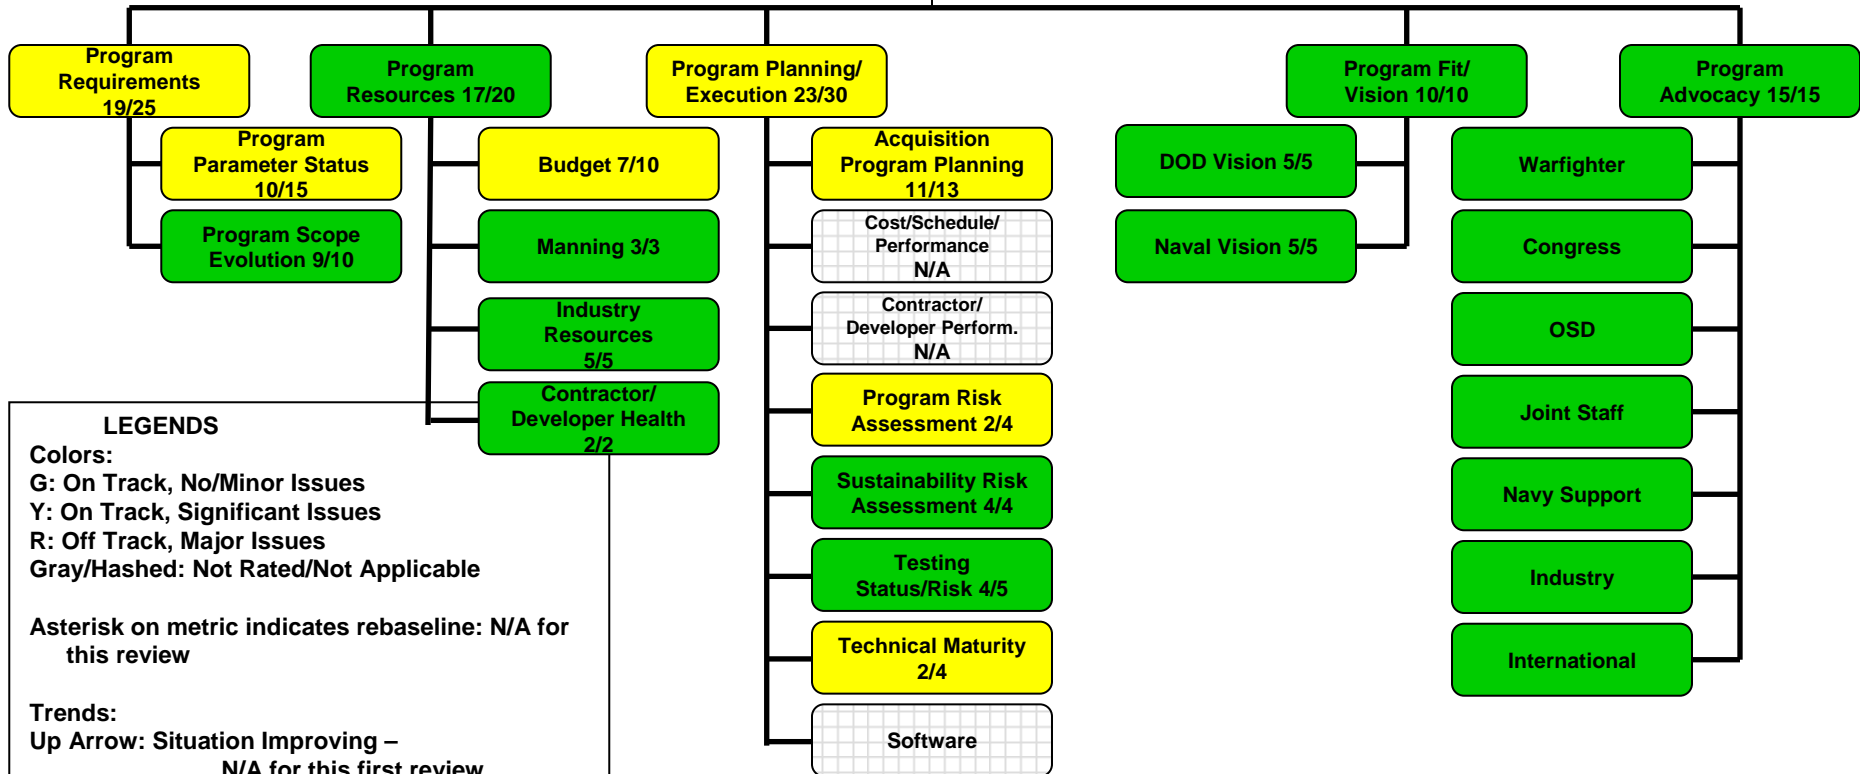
Program Requirements 19/25

Program Parameter Status 10/15

Program Scope Evolution 9/10

Program Resources 17/20

Budget 7/10

Manning 3/3

Industry Resources 5/5

Contractor/ Developer Health 2/2

Program Planning/ Execution 23/30

Acquisition Program Planning 11/13

Cost/Schedule/ Performance N/A

Contractor/ Developer Perform. N/A

Program Risk Assessment 2/4

Sustainability Risk Assessment 4/4

Testing Status/Risk 4/5

Technical Maturity 2/4

Software

Program Fit/ Vision 10/10

DOD Vision 5/5

Naval Vision 5/5

Program Advocacy 15/15

Warfighter

Congress

OSD

Joint Staff

Navy Support

Industry

International

LEGENDS
Colors:
G: On Track, No/Minor Issues
Y: On Track, Significant Issues
R: Off Track, Major Issues
Gray/Hashed: Not Rated/Not Applicable

Asterisk on metric indicates rebaseline: N/A for this review

Trends:
Up Arrow: Situation Improving –
N/A for this first review